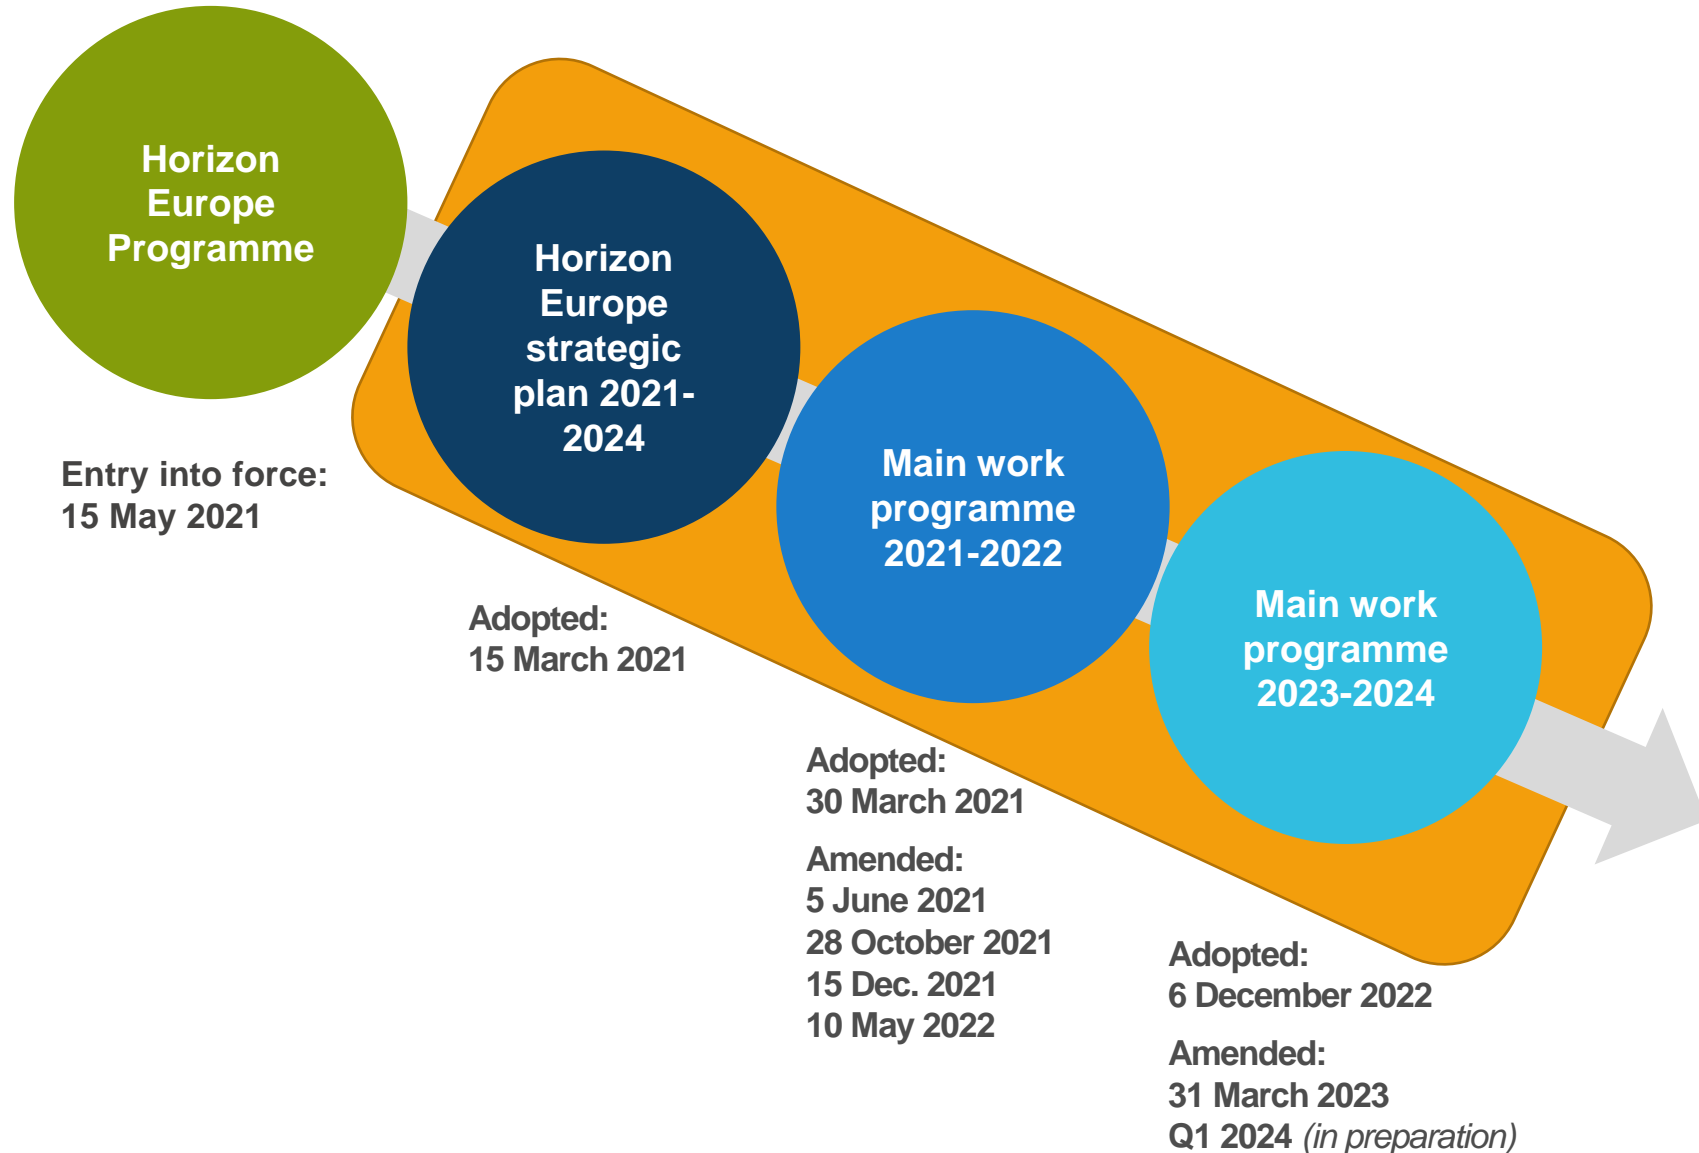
Horizon Europe Programme

Entry into force:
15 May 2021

Horizon Europe strategic plan 2021-2024

Adopted:
15 March 2021

Main work programme 2021-2022

Adopted:
30 March 2021

Amended:
5 June 2021
28 October 2021
15 Dec. 2021
10 May 2022

Main work programme 2023-2024

Adopted:
6 December 2022

Amended:
31 March 2023
Q1 2024 (in preparation)